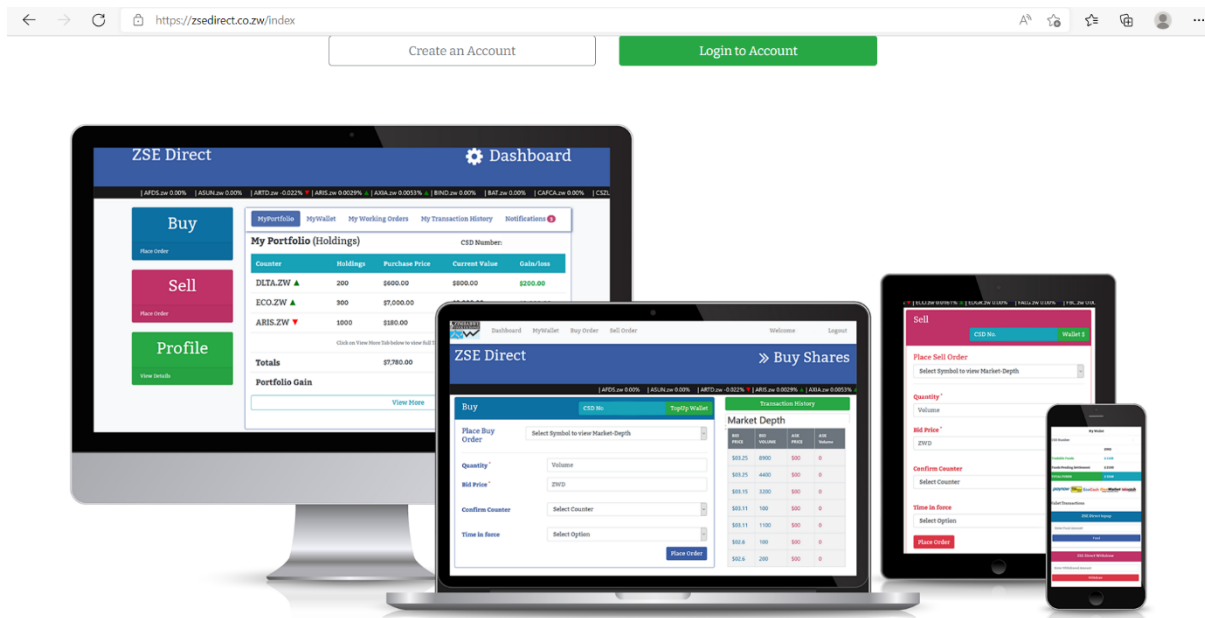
https://zsedirect.co.zw/index

Create an Account

Login to Account

ZSE Direct

Dashboard

| AFDS.zw 0.00% | ASUN.zw 0.00% | ARTD.zw -0.022% ▼ | ARIS.zw 0.0029% ▲ | AXIA.zw 0.0053% ▲ | BIND.zw 0.00% | BAT.zw 0.00% | CAFCA.zw 0.00% | CSZL

Buy
Place Order

Sell
Place Order

Profile
View Details

MyPortfolio MyWallet My Working Orders My Transaction History Notifications

My Portfolio (Holdings) CSD Number:

| Counter | Holdings | Purchase Price | Current Value | Gain/Loss |
|---|---|---|---|---|
| DLTA.ZW ▲ | 200 | $600.00 | $800.00 | $200.00 |
| ECO.ZW ▲ | 300 | $7,000.00 | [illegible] | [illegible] |
| ARIS.ZW ▼ | 1000 | $180.00 | | |

Click on View More Tab below to view full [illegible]

Totals $7,780.00

Portfolio Gain

View More

Dashboard MyWallet Buy Order Sell Order Welcome Logout

ZSE Direct

» Buy Shares

| AFDS.zw 0.00% | ASUN.zw 0.00% | ARTD.zw -0.022% ▼ | ARIS.zw 0.0029% ▲ | AXIA.zw 0.0053% ▲

Buy CSD No TopUp Wallet

Place Buy Order Select Symbol to view Market-Depth

Quantity* Volume

Bid Price* ZWD

Confirm Counter Select Counter

Time in force Select Option

Place Order

Transaction History

Market Depth

| BID PRICE | BID VOLUME | ASK PRICE | ASK Volume |
|---|---|---|---|
| $03.25 | 8900 | $00 | 0 |
| $03.25 | 4400 | $00 | 0 |
| $03.15 | 3300 | $00 | 0 |
| $03.11 | 100 | $00 | 0 |
| $03.11 | 1100 | $00 | 0 |
| $02.6 | 100 | $00 | 0 |
| $02.6 | 200 | $00 | 0 |

Sell
CSD No. Wallet $

Place Sell Order
Select Symbol to view Market-Depth

Quantity* Volume

Bid Price* ZWD

Confirm Counter Select Counter

Time in force Select Option

Place Order

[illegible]